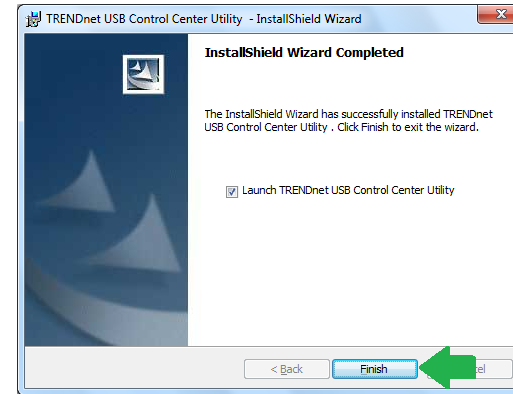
TRENDnet USB Control Center Utility - InstallShield Wizard

InstallShield Wizard Completed

The InstallShield Wizard has successfully installed TRENDnet USB Control Center Utility . Click Finish to exit the wizard.

Launch TRENDnet USB Control Center Utility

< Back

Finish

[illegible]cel